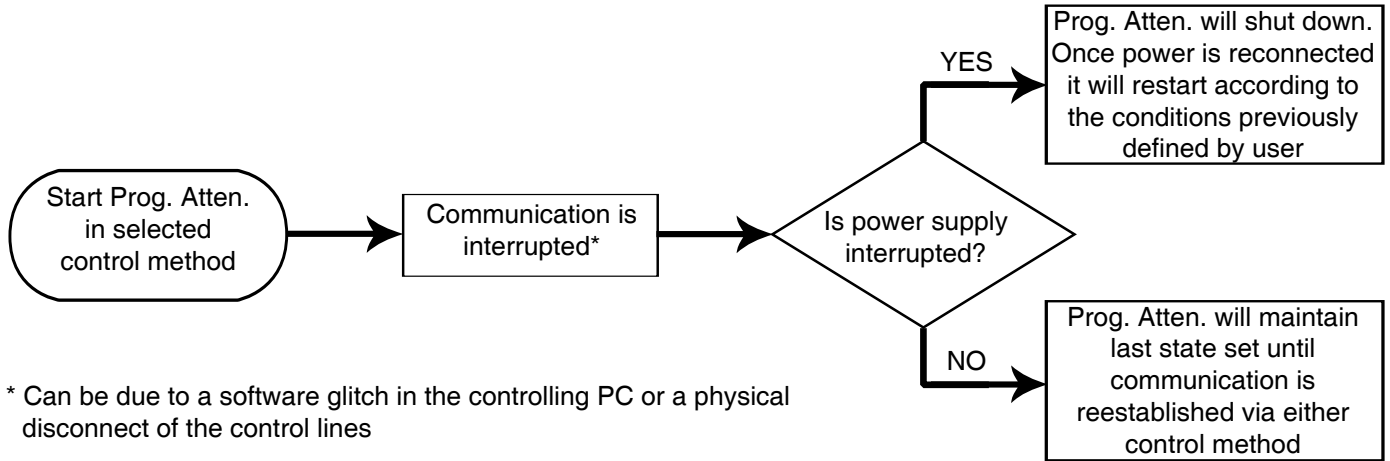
Start Prog. Atten. in selected control method

Communication is interrupted*

Is power supply interrupted?

YES

Prog. Atten. will shut down. Once power is reconnected it will restart according to the conditions previously defined by user

NO

Prog. Atten. will maintain last state set until communication is reestablished via either control method

* Can be due to a software glitch in the controlling PC or a physical disconnect of the control lines